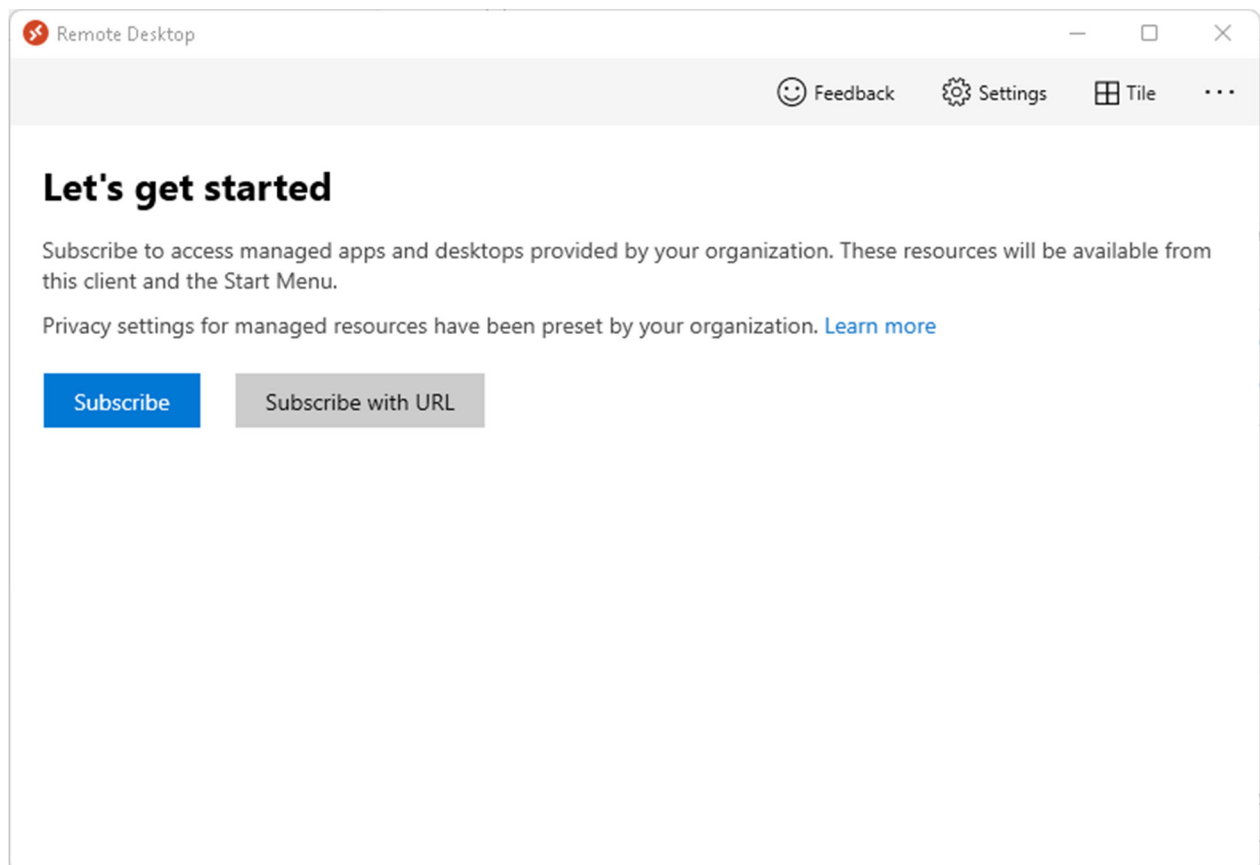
Remote Desktop

Feedback Settings Tile ···

Let's get started

Subscribe to access managed apps and desktops provided by your organization. These resources will be available from this client and the Start Menu.

Privacy settings for managed resources have been preset by your organization. Learn more

Subscribe

Subscribe with URL